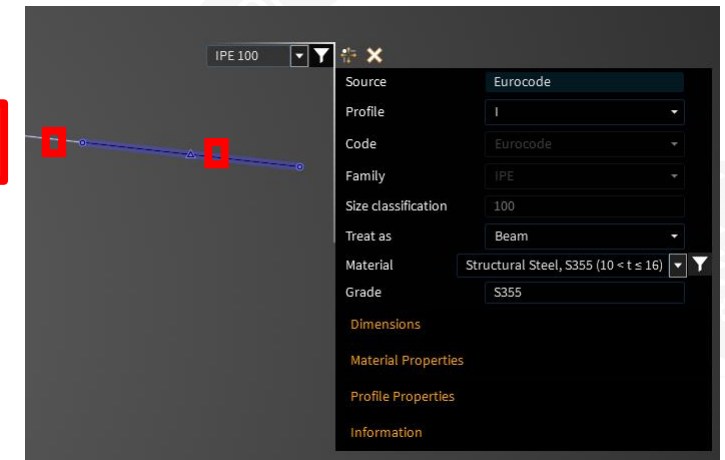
IPE 100

Source Eurocode
Profile I
Code Eurocode
Family IPE
Size classification 100
Treat as Beam
Material Structural Steel, S355 (10 < t ≤ 16)
Grade S355

Dimensions

Material Properties

Profile Properties

Information